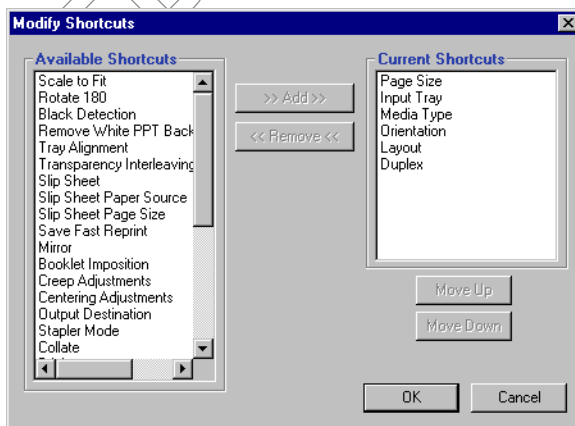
Modify Shortcuts

Available Shortcuts

Scale to Fit
Rotate 180
Black Detection
Remove White PPT Back
Tray Alignment
Transparency Interleaving
Slip Sheet
Slip Sheet Paper Source
Slip Sheet Page Size
Save Fast Reprint
Mirror
Booklet Imposition
Creep Adjustments
Centering Adjustments
Output Destination
Stapler Mode
Collate
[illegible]

>> Add >>

<< Remove <<

Current Shortcuts

Page Size
Input Tray
Media Type
Orientation
Layout
Duplex

Move Up

Move Down

OK

Cancel